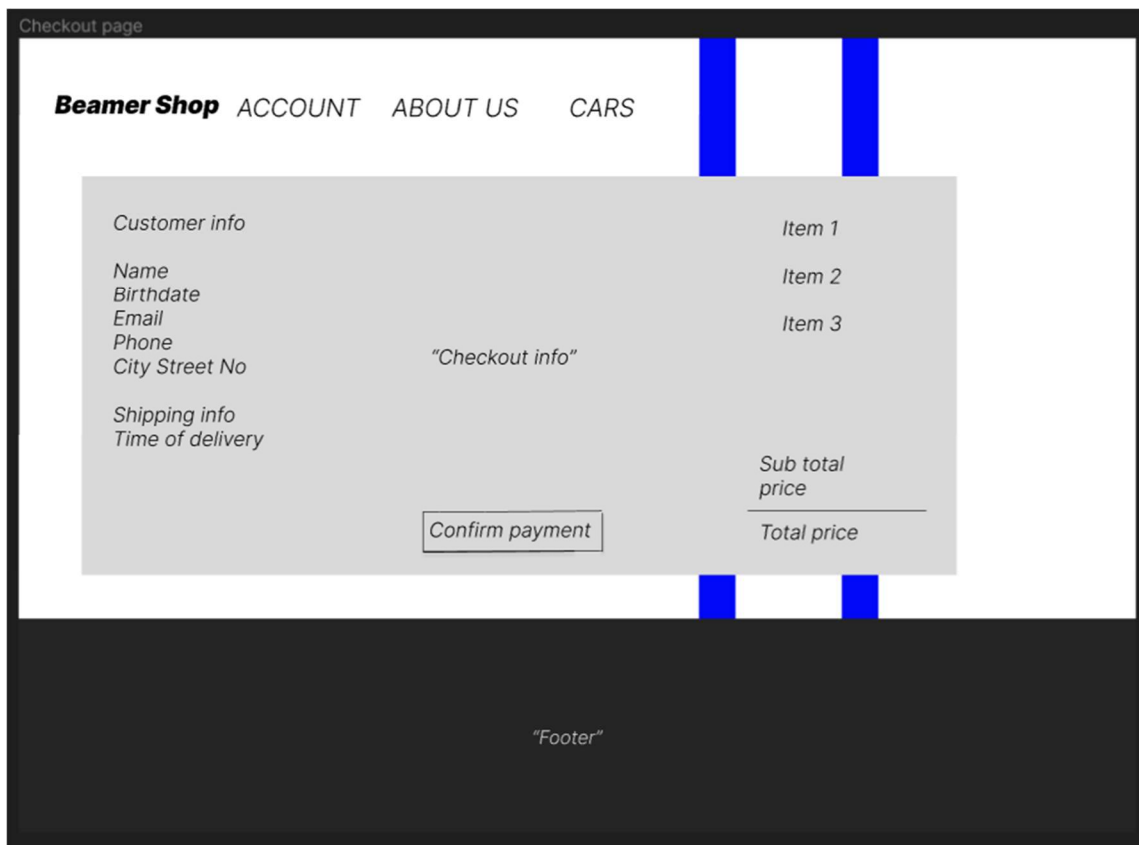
Checkout page

Beamer Shop ACCOUNT ABOUT US CARS

Customer info

Name
Birthdate
Email
Phone
City Street No

Shipping info
Time of delivery

"Checkout info"

Confirm payment

Item 1

Item 2

Item 3

Sub total price

Total price

"Footer"